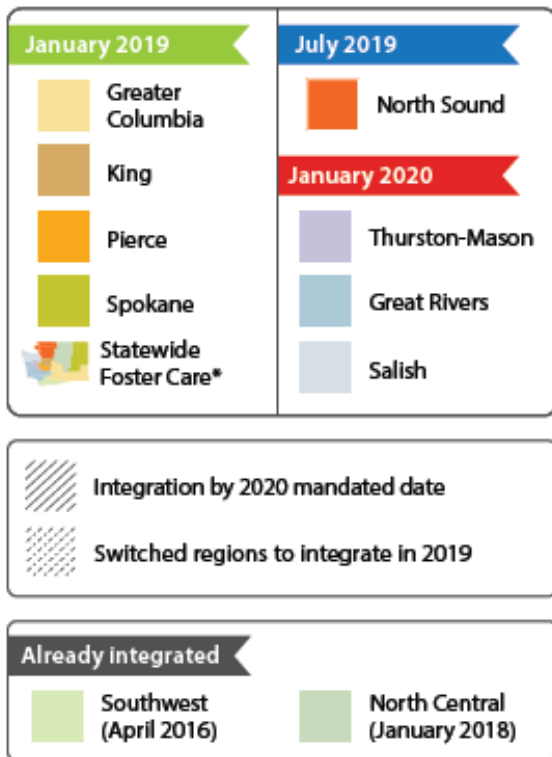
January 2019

Greater Columbia

King

Pierce

Spokane

Statewide Foster Care*

July 2019

North Sound

January 2020

Thurston-Mason

Great Rivers

Salish

Integration by 2020 mandated date

Switched regions to integrate in 2019

Already integrated

Southwest (April 2016)

North Central (January 2018)